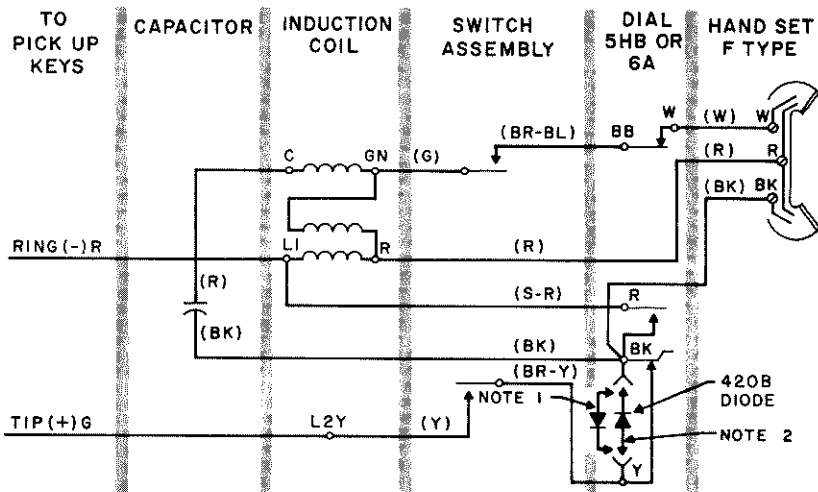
TO PICK UP KEYS

CAPACITOR

INDUCTION COIL

SWITCH ASSEMBLY

DIAL 5HB OR 6A

HAND SET F TYPE

W
(W)
W
(BR-BL)
BB
C
GN
(G)
(R)
R
(BK)
BK
RING(-)R
L1
R
(R)
(R)
(S-R)
R
(BK)
(BK)
BK
(BR-Y)
NOTE 1
420B DIODE
TIP(+)G
L2Y
(Y)
NOTE 2
Y